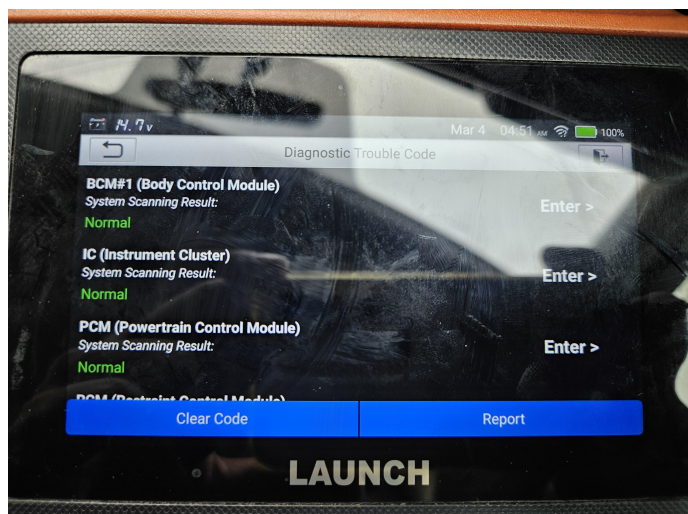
14.7v
Mar 4 04:51 AM 100%
Diagnostic Trouble Code

BCM#1 (Body Control Module)
System Scanning Result:
Normal
Enter >

IC (Instrument Cluster)
System Scanning Result:
Normal
Enter >

PCM (Powertrain Control Module)
System Scanning Result:
Normal
Enter >

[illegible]

Clear Code
Report

LAUNCH